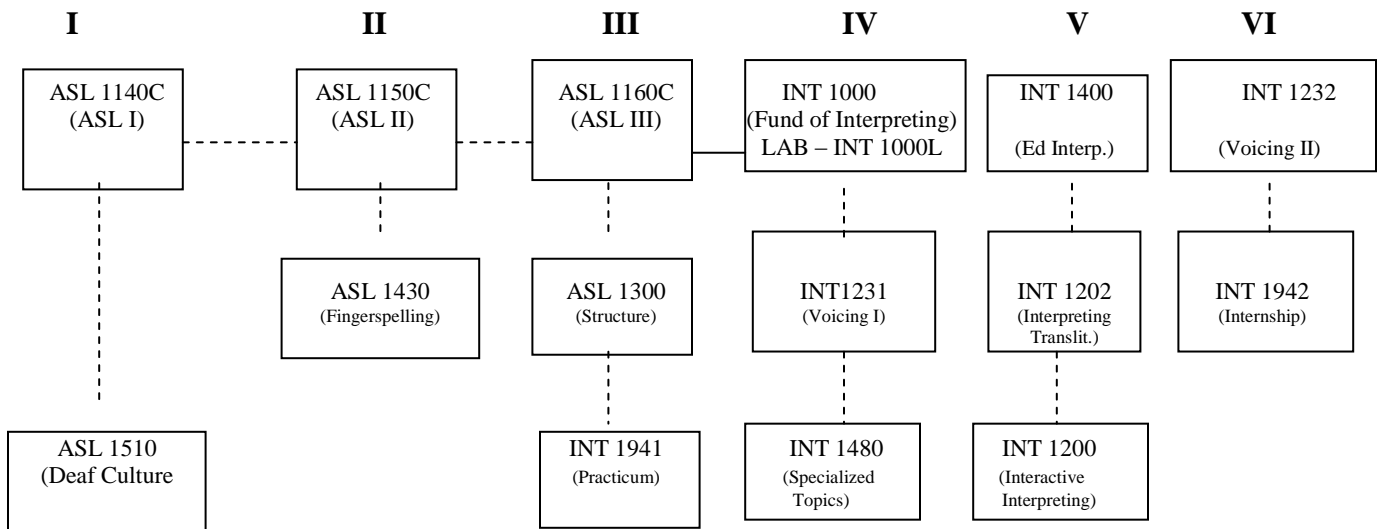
I

ASL 1140C
(ASL I)

ASL 1510
(Deaf Culture

II

ASL 1150C
(ASL II)

ASL 1430
(Fingerspelling)

III

ASL 1160C
(ASL III)

ASL 1300
(Structure)

INT 1941
(Practicum)

IV

INT 1000
(Fund of Interpreting)
LAB – INT 1000L

INT1231
(Voicing I)

INT 1480
(Specialized Topics)

V

INT 1400
(Ed Interp.)

INT 1202
(Interpreting Translit.)

INT 1200
(Interactive Interpreting)

VI

INT 1232
(Voicing II)

INT 1942
(Internship)